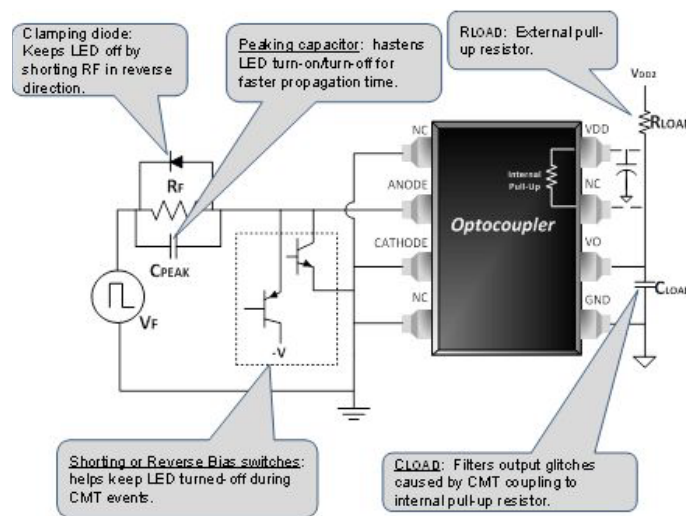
Clamping diode: Keeps LED off by shorting RF in reverse direction.

Peaking capacitor: hastens LED turn-on/turn-off for faster propagation time.

RLOAD: External pull-up resistor.

VDD2

RLOAD

RF

CPEAK

VF

-V

NC

ANODE

CATHODE

NC

Internal Pull-Up

Optocoupler

VDD

NC

VO

GND

CLOAD

Shorting or Reverse Bias switches: helps keep LED turned-off during CMT events.

CLOAD: Filters output glitches caused by CMT coupling to internal pull-up resistor.